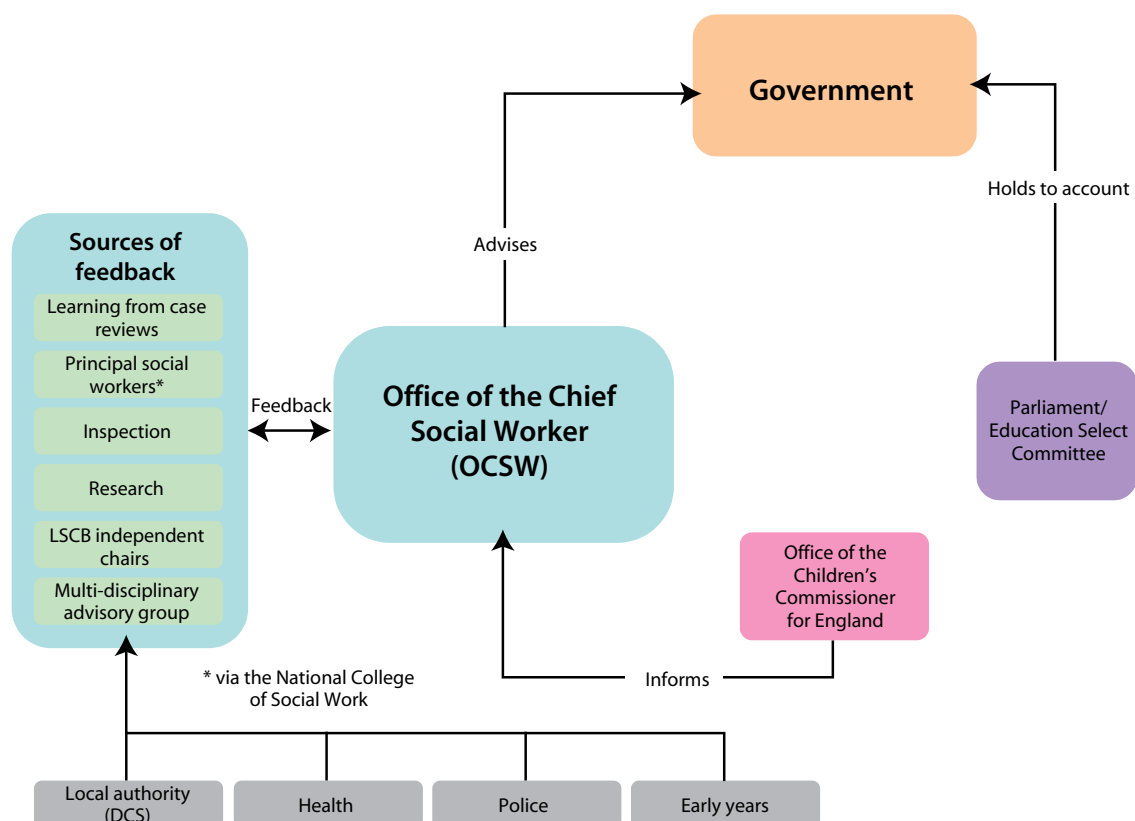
Government

Holds to account

Advises

Sources of feedback

Learning from case reviews

Principal social workers*

Inspection

Research

LSCB independent chairs

Multi-disciplinary advisory group

Feedback

Office of the Chief Social Worker (OCSW)

Parliament/ Education Select Committee

Office of the Children's Commissioner for England

Informs

* via the National College of Social Work

Local authority (DCS)

Health

Police

Early years